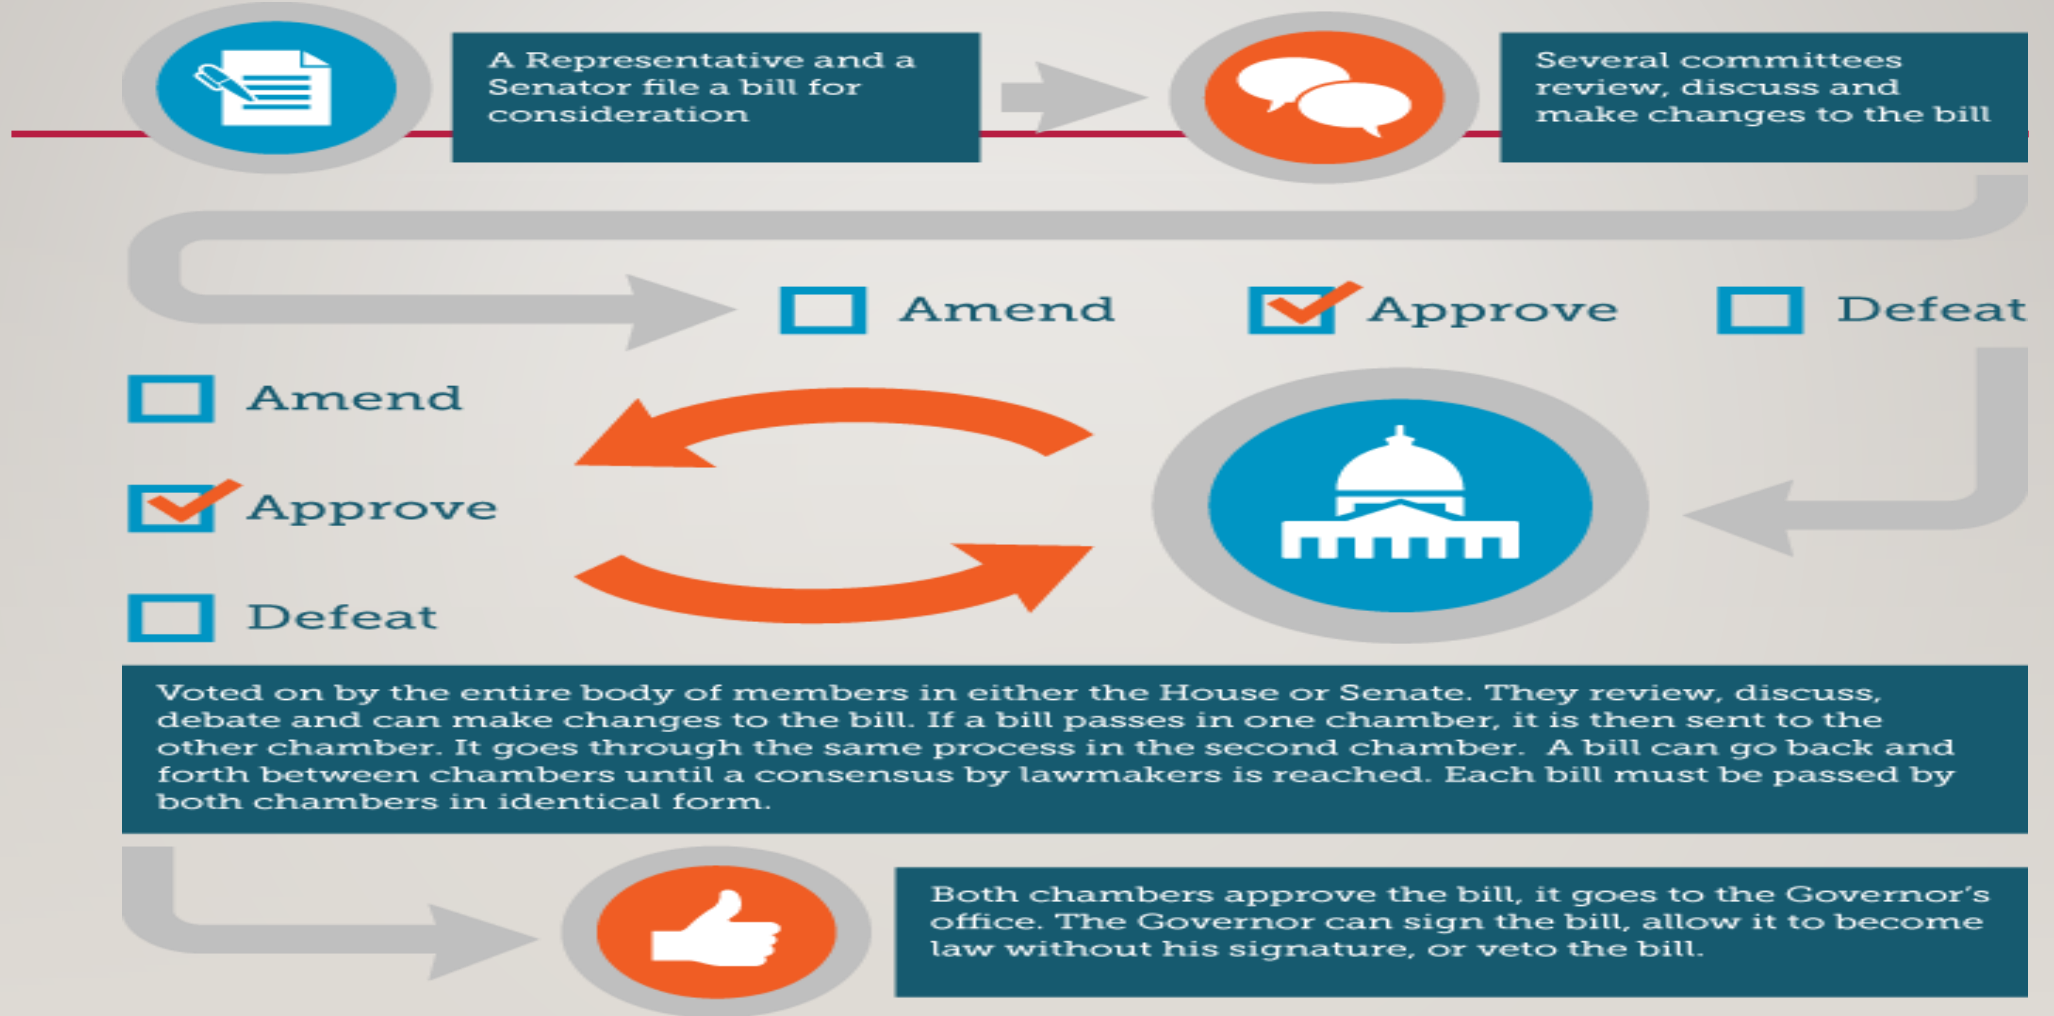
A Representative and a Senator file a bill for consideration

Several committees review, discuss and make changes to the bill

Amend

Approve

Defeat

Amend

Approve

Defeat

Voted on by the entire body of members in either the House or Senate. They review, discuss, debate and can make changes to the bill. If a bill passes in one chamber, it is then sent to the other chamber. It goes through the same process in the second chamber. A bill can go back and forth between chambers until a consensus by lawmakers is reached. Each bill must be passed by both chambers in identical form.

Both chambers approve the bill, it goes to the Governor's office. The Governor can sign the bill, allow it to become law without his signature, or veto the bill.